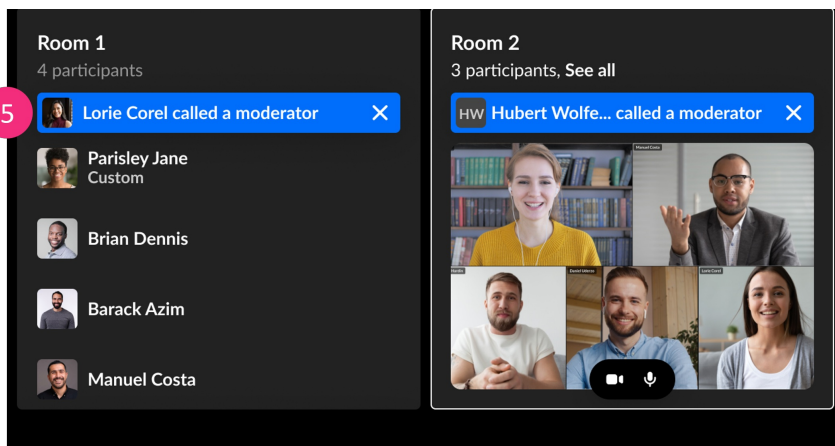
Room 1
4 participants

5

Lorie Corel called a moderator

Parisley Jane
Custom

Brian Dennis

Barack Azim

Manuel Costa

Room 2
3 participants, See all

HW Hubert Wolfe... called a moderator

Manuel Costa

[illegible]

Daniel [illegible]

Lorie Corel